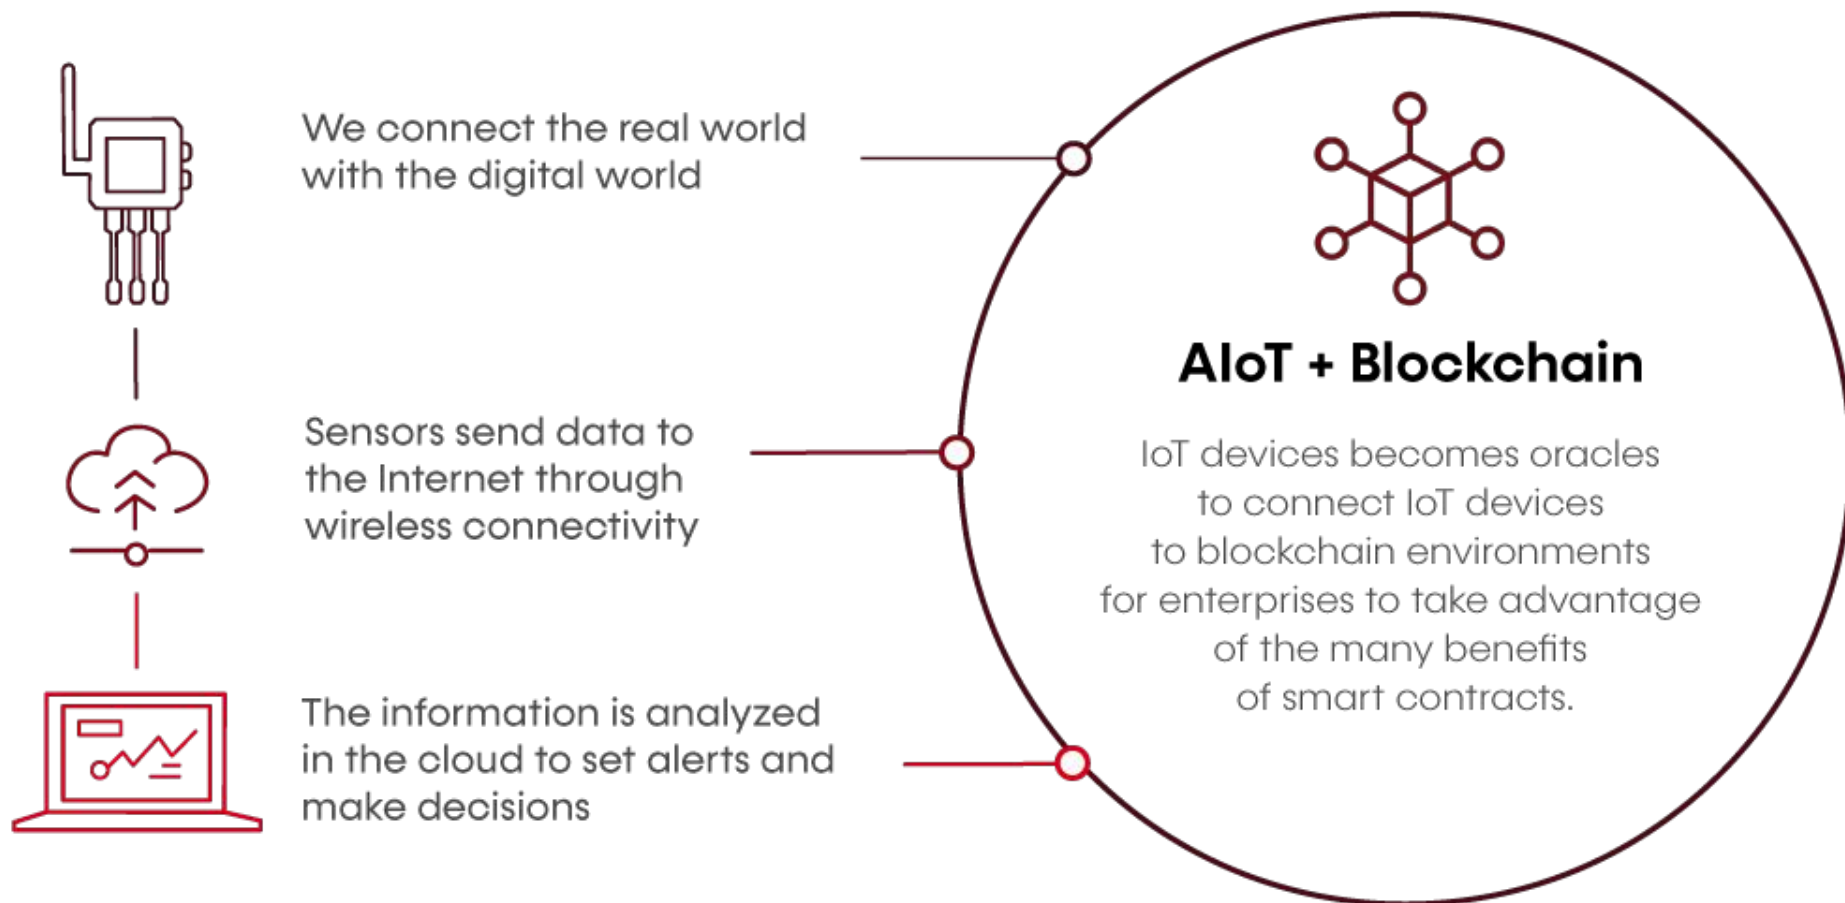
We connect the real world with the digital world

Sensors send data to the Internet through wireless connectivity

The information is analyzed in the cloud to set alerts and make decisions

AIoT + Blockchain

IoT devices becomes oracles to connect IoT devices to blockchain environments for enterprises to take advantage of the many benefits of smart contracts.